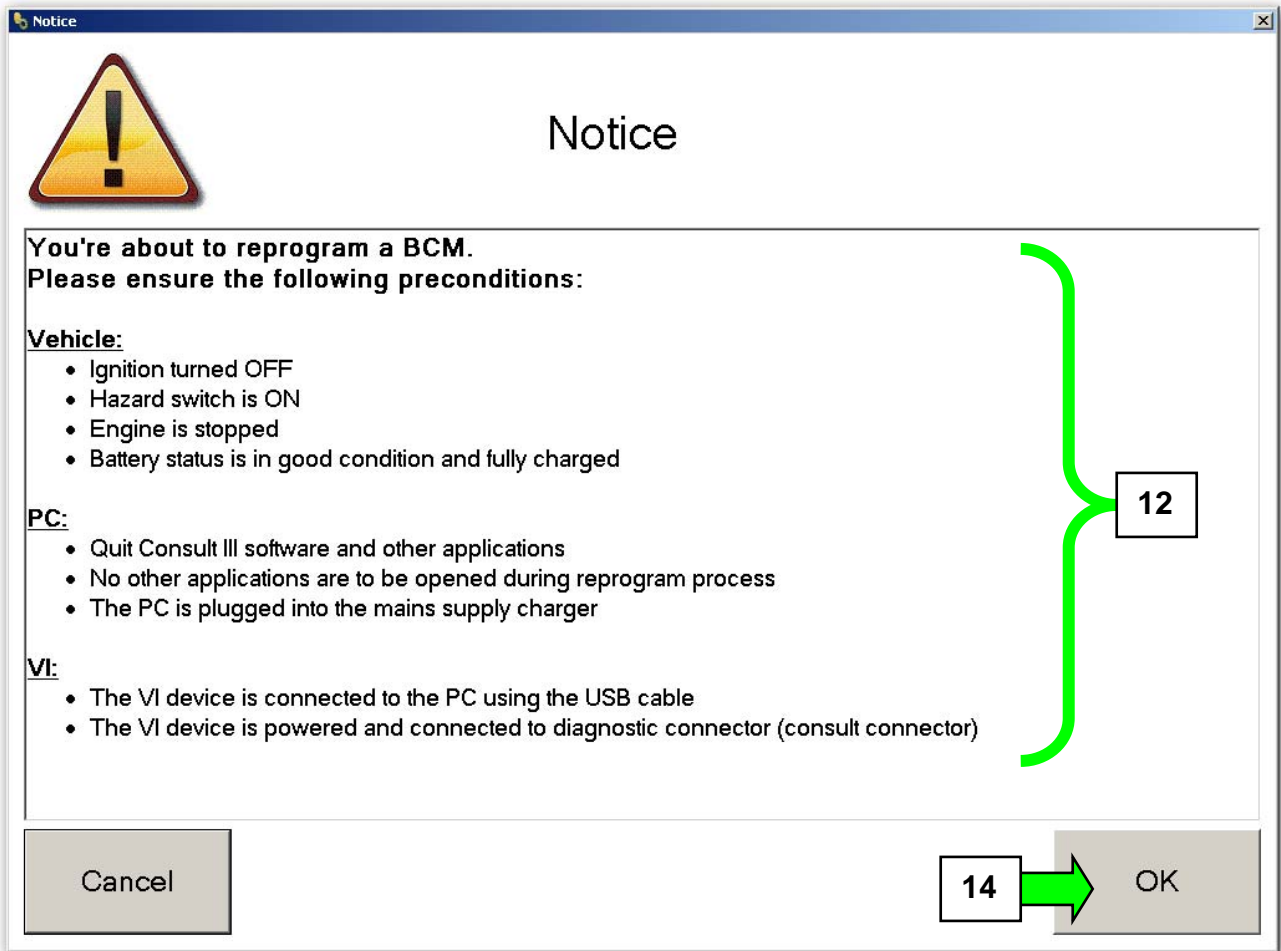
Notice

Notice

You're about to reprogram a BCM.
Please ensure the following preconditions:

Vehicle:
- Ignition turned OFF
- Hazard switch is ON
- Engine is stopped
- Battery status is in good condition and fully charged

PC:
- Quit Consult III software and other applications
- No other applications are to be opened during reprogram process
- The PC is plugged into the mains supply charger

VI:
- The VI device is connected to the PC using the USB cable
- The VI device is powered and connected to diagnostic connector (consult connector)

12

Cancel

14

OK